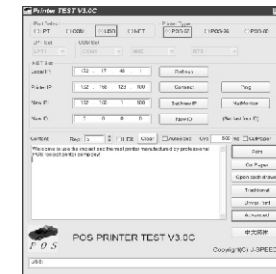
Printer TEST V3.0C

Port Select
PT COM USB NET

Printer Type
POS80 POS58 POS76

LPT Set
LPT1

COM Set
COM1 9600 8 None

NET Set
Local IP 192 17 46 1 Refresh
Printer IP 192 168 123 100 Connect Ping
New IP 192 168 1 100 Set New IP NetMonitor
New Gw 0 0 0 0 Set GW Printer Net Test

Content Times 1 Hex Code Autoclose Wait 500 ms Cut Paper

Welcome to use the receipt and thermal printer manufactured by professional POS receipt printer company!

Print
Cut Paper
Open cash drawer
Traditional
Unicode Test
Advanced
中文简体

POS PRINTER TEST V3.0C

POS

Copyright(C) J-SPEED